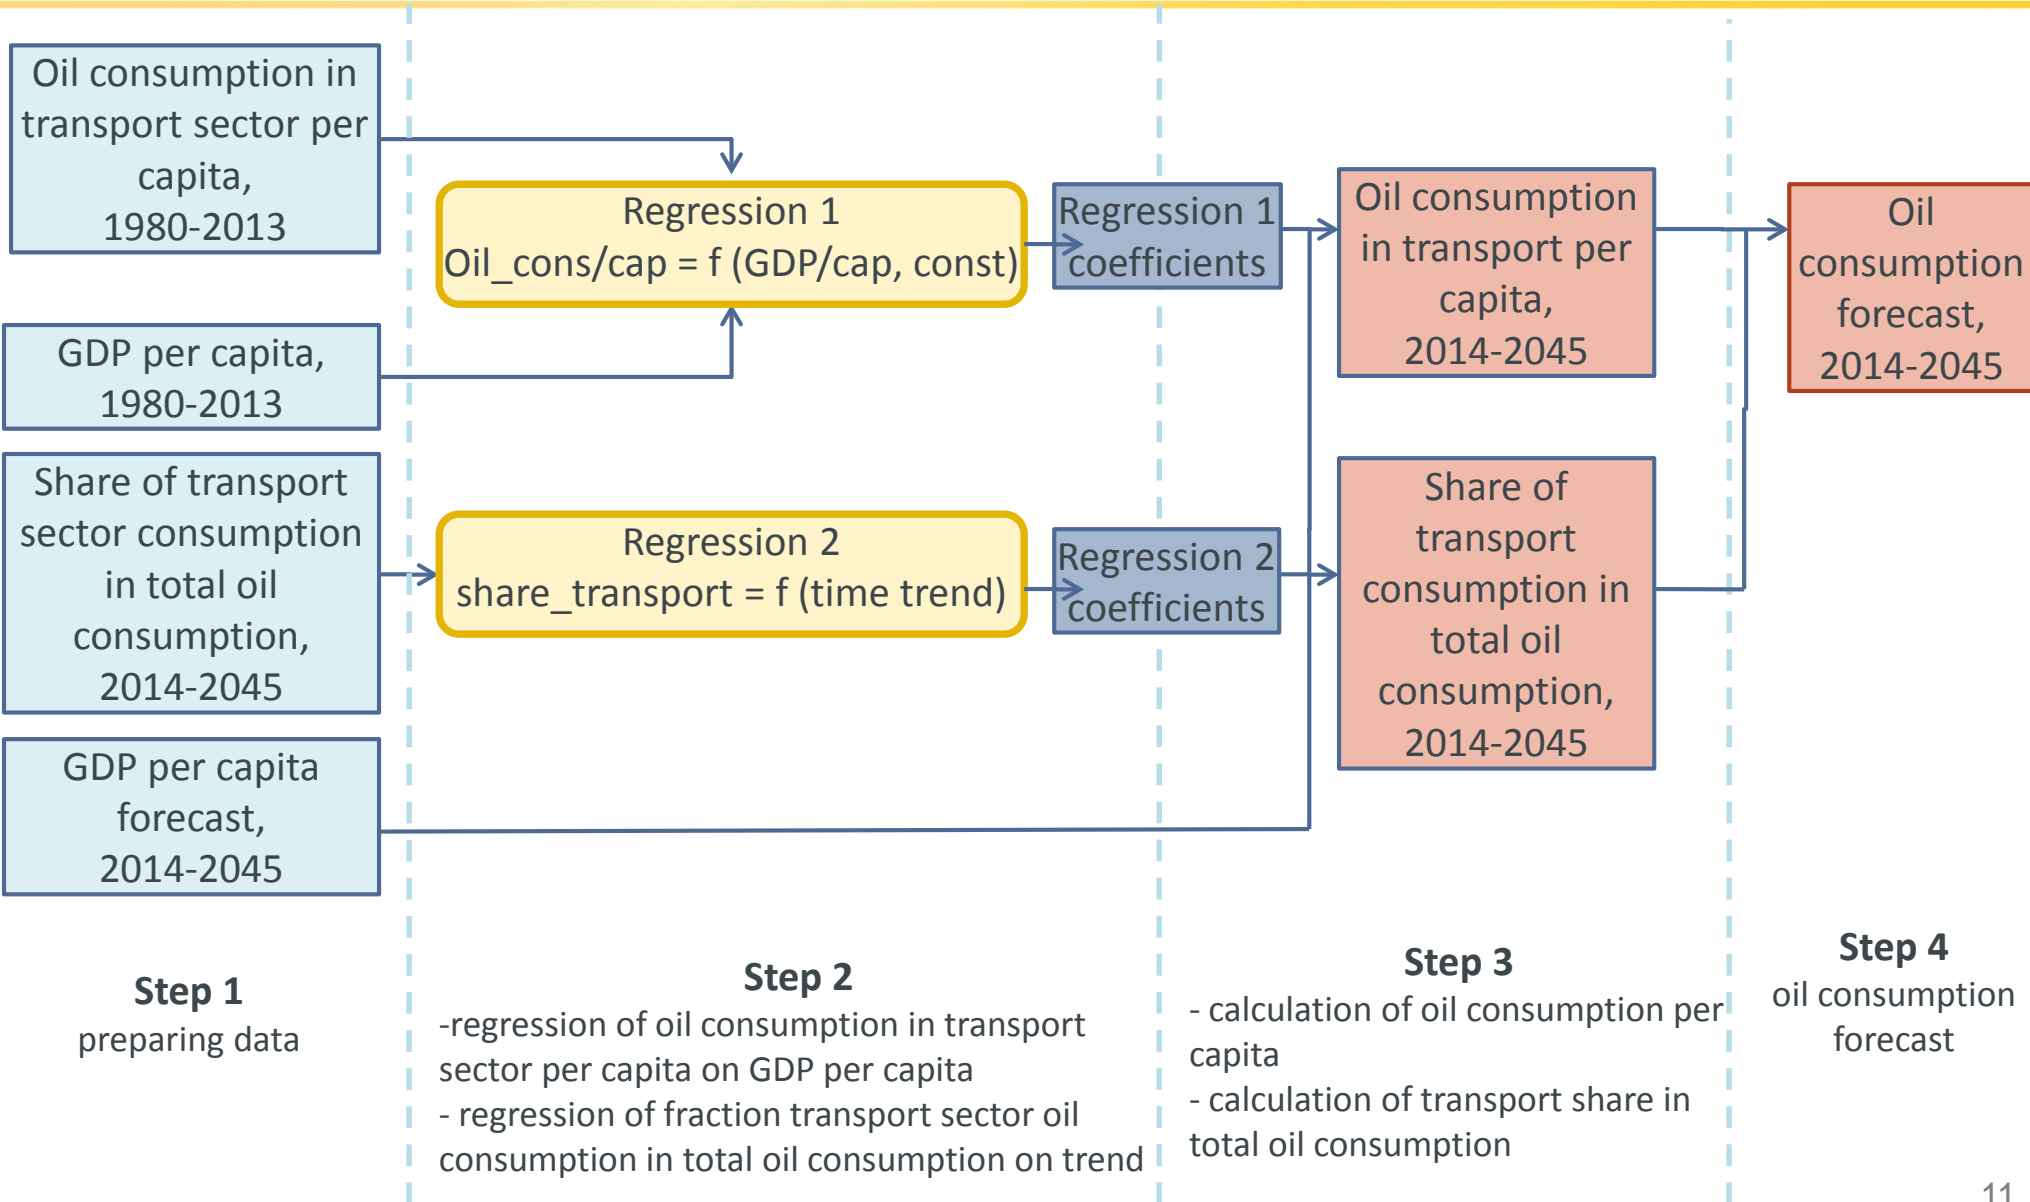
Oil consumption in transport sector per capita, 1980-2013

GDP per capita, 1980-2013

Share of transport sector consumption in total oil consumption, 2014-2045

GDP per capita forecast, 2014-2045

Regression 1
Oil_cons/cap = f (GDP/cap, const)

Regression 2
share_transport = f (time trend)

Regression 1 coefficients

Regression 2 coefficients

Oil consumption in transport per capita, 2014-2045

Share of transport consumption in total oil consumption, 2014-2045

Oil consumption forecast, 2014-2045

**Step 1**
preparing data

**Step 2**
-regression of oil consumption in transport sector per capita on GDP per capita
- regression of fraction transport sector oil consumption in total oil consumption on trend

**Step 3**
- calculation of oil consumption per capita
- calculation of transport share in total oil consumption

**Step 4**
oil consumption forecast

11